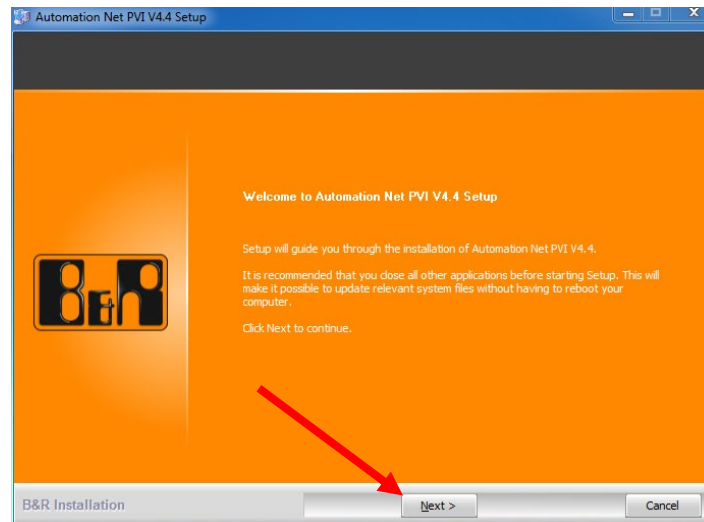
Automation Net PVI V4.4 Setup

B&R

Welcome to Automation Net PVI V4.4 Setup

Setup will guide you through the installation of Automation Net PVI V4.4.

It is recommended that you close all other applications before starting Setup. This will make it possible to update relevant system files without having to reboot your computer.

Click Next to continue.

B&R Installation

Next >

Cancel